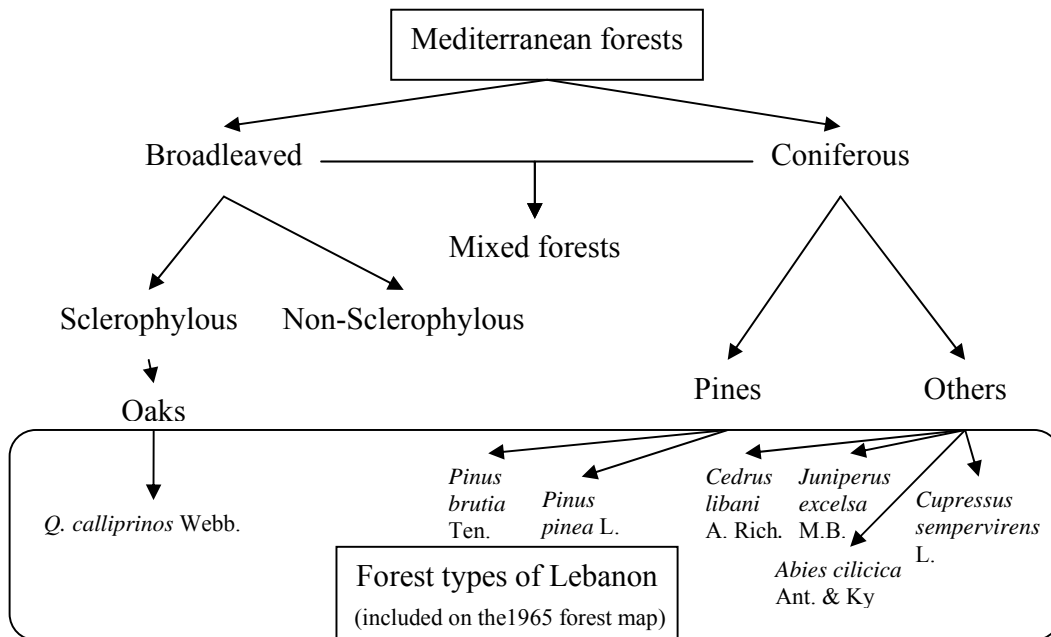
Mediterranean forests

Broadleaved

Coniferous

Mixed forests

Sclerophylous

Non-Sclerophylous

Pines

Others

Oaks

*Q. calliprinos* Webb.

*Pinus brutia* Ten.

*Pinus pinea* L.

*Cedrus libani* A. Rich.

*Juniperus excelsa* M.B.

*Cupressus sempervirens* L.

*Abies cilicica* Ant. & Ky

Forest types of Lebanon
(included on the1965 forest map)